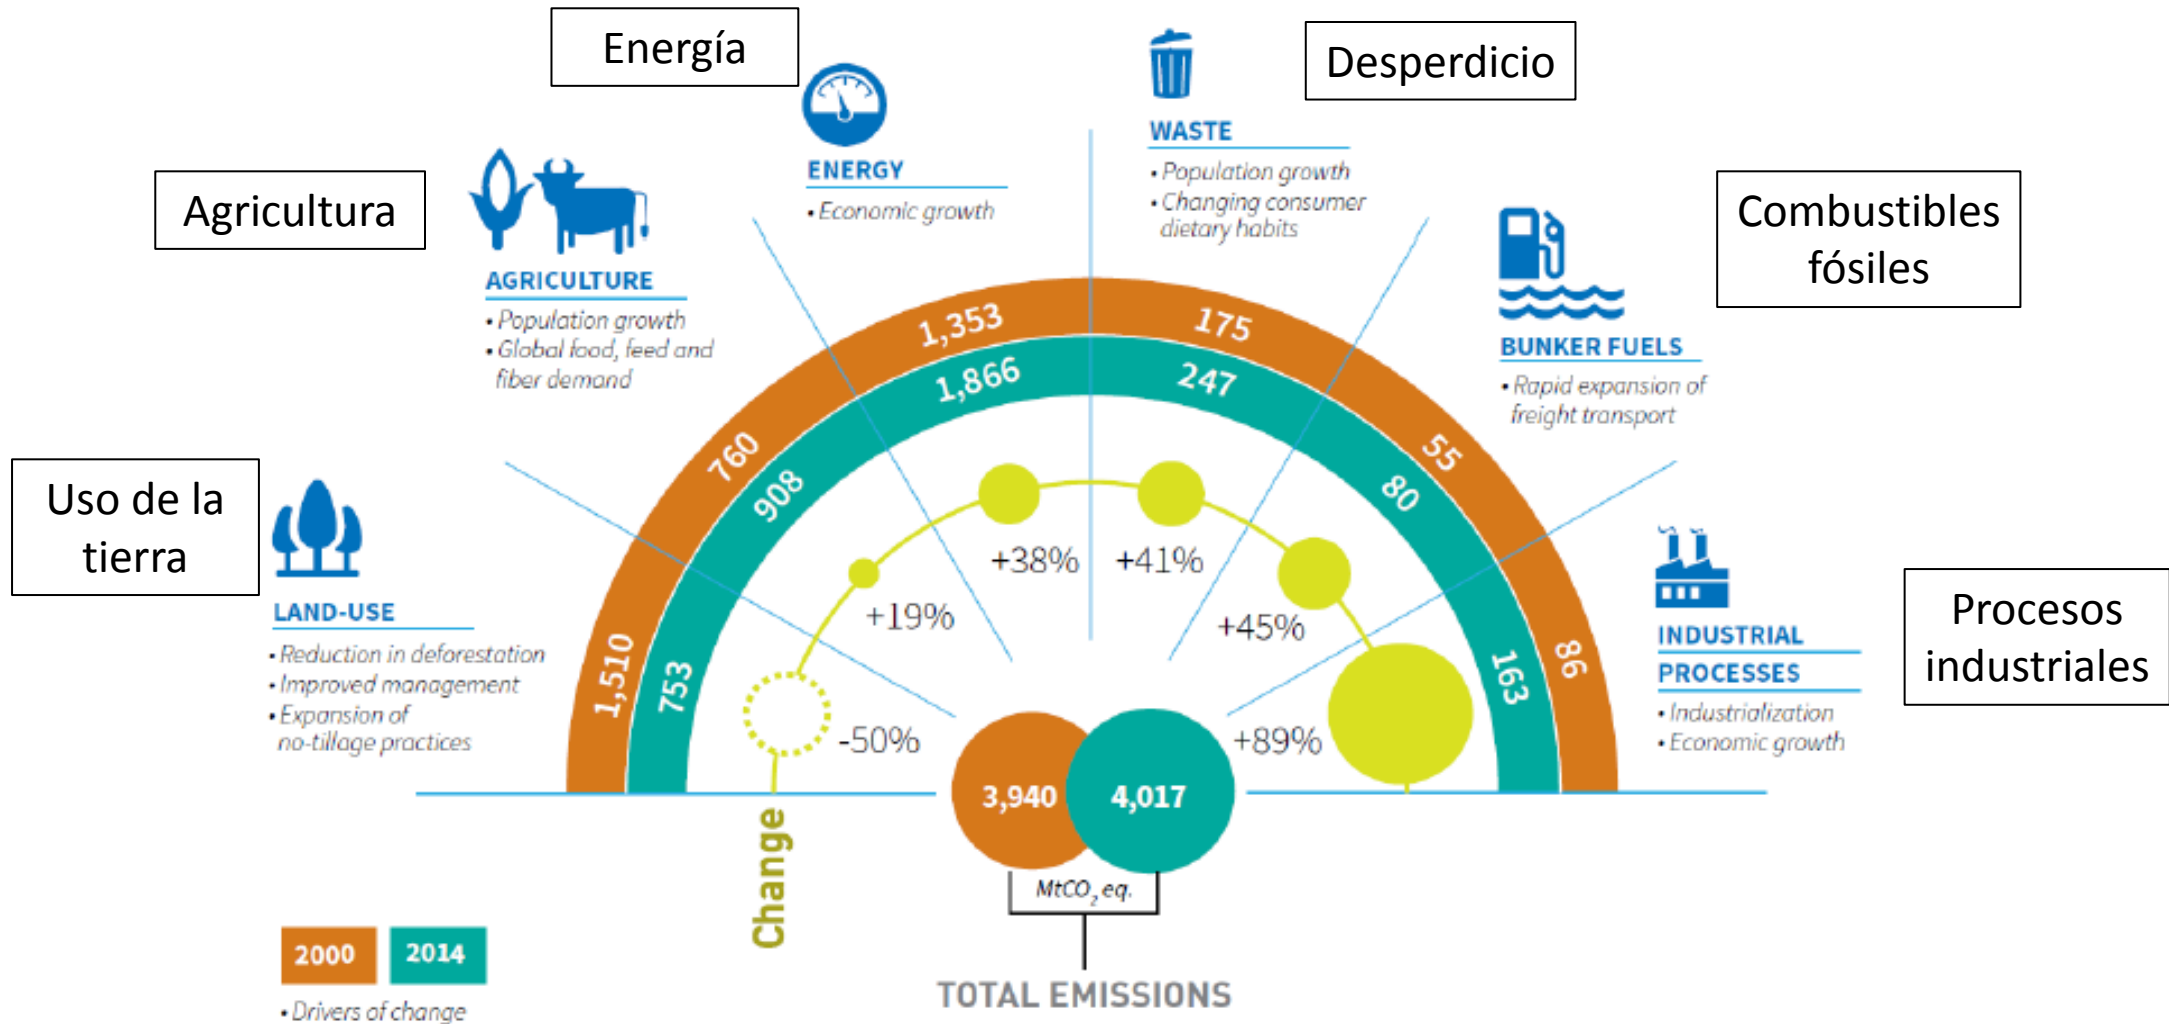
Energía

Desperdicio

Agricultura

Combustibles fósiles

Uso de la tierra

Procesos industriales

ENERGY
• Economic growth

WASTE
• Population growth
• Changing consumer dietary habits

AGRICULTURE
• Population growth
• Global food, feed and fiber demand

BUNKER FUELS
• Rapid expansion of freight transport

LAND-USE
• Reduction in deforestation
• Improved management
• Expansion of no-tillage practices

INDUSTRIAL PROCESSES
• Industrialization
• Economic growth

1,510
753
760
908
1,353
1,866
175
247
55
80
86
163

-50%
+19%
+38%
+41%
+45%
+89%

Change

3,940
4,017
$MtCO_2$ eq.

TOTAL EMISSIONS

2000
2014
• Drivers of change